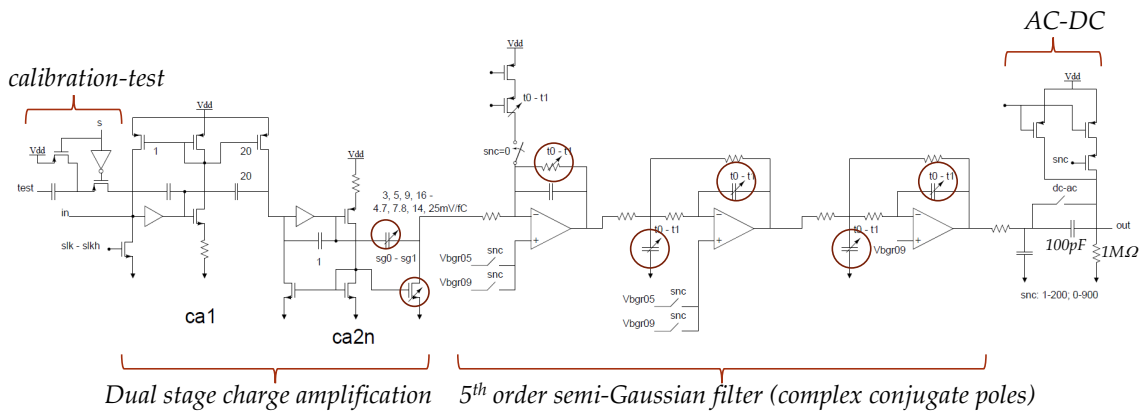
AC-DC

calibration-test

Vdd

s

Vdd

Vdd

1

20

20

test

in

slk - slkh

ca1

Vdd

3, 5, 9, 16 - 4.7, 7.8, 14, 25mV/fC

1

sg0 - sg1

ca2n

Vdd

t0 - t1

snc=0

t0 - t1

snc

Vbgr05

snc

Vbgr09

t0 - t1

t0 - t1

Vbgr05

snc

Vbgr09

snc

t0 - t1

t0 - t1

Vbgr09

Vdd

snc

dc-ac

out

100pF

1MΩ

snc: 1-200; 0-900

Dual stage charge amplification

$5^{th}$ order semi-Gaussian filter (complex conjugate poles)